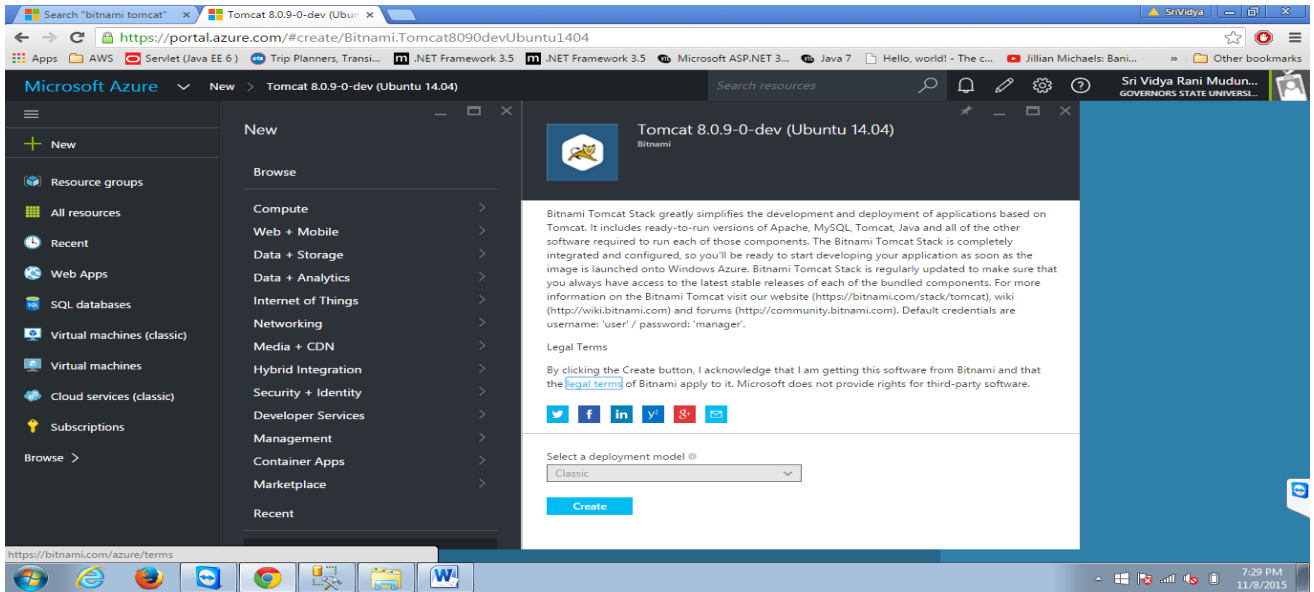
Search "bitnami tomcat" ×
Tomcat 8.0.9-0-dev (Ubu ×
SriVidya

https://portal.azure.com/#create/Bitnami.Tomcat8090devUbuntu1404

Apps AWS Servlet (Java EE 6) Trip Planners, Transi... .NET Framework 3.5 .NET Framework 3.5 Microsoft ASP.NET 3... Java 7 Hello, world! - The c... Jillian Michaels: Bani... » Other bookmarks

Microsoft Azure New > Tomcat 8.0.9-0-dev (Ubuntu 14.04) Search resources Sri Vidya Rani Mudun... GOVERNORS STATE UNIVERSI...

New
Resource groups
All resources
Recent
Web Apps
SQL databases
Virtual machines (classic)
Virtual machines
Cloud services (classic)
Subscriptions
Browse >

New

Browse

Compute
Web + Mobile
Data + Storage
Data + Analytics
Internet of Things
Networking
Media + CDN
Hybrid Integration
Security + Identity
Developer Services
Management
Container Apps
Marketplace

Recent

Tomcat 8.0.9-0-dev (Ubuntu 14.04)
Bitnami

Bitnami Tomcat Stack greatly simplifies the development and deployment of applications based on Tomcat. It includes ready-to-run versions of Apache, MySQL, Tomcat, Java and all of the other software required to run each of those components. The Bitnami Tomcat Stack is completely integrated and configured, so you'll be ready to start developing your application as soon as the image is launched onto Windows Azure. Bitnami Tomcat Stack is regularly updated to make sure that you always have access to the latest stable releases of each of the bundled components. For more information on the Bitnami Tomcat visit our website (https://bitnami.com/stack/tomcat), wiki (http://wiki.bitnami.com) and forums (http://community.bitnami.com). Default credentials are username: 'user' / password: 'manager'.

Legal Terms

By clicking the Create button, I acknowledge that I am getting this software from Bitnami and that the legal terms of Bitnami apply to it. Microsoft does not provide rights for third-party software.

Select a deployment model
Classic

Create

https://bitnami.com/azure/terms

7:29 PM
11/8/2015